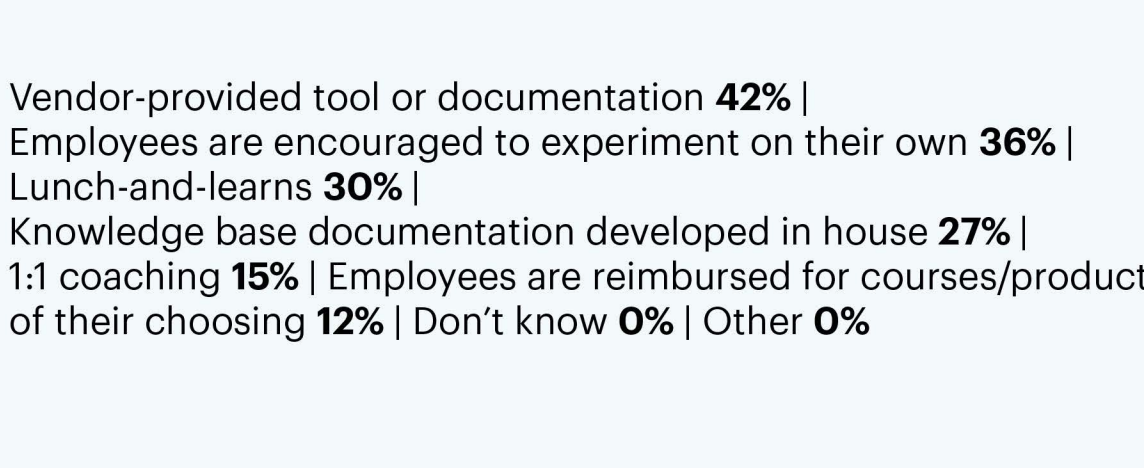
Vendor-provided tool or documentation **42%** |
Employees are encouraged to experiment on their own **36%** |
Lunch-and-learns **30%** |
Knowledge base documentation developed in house **27%** |
1:1 coaching **15%** | Employees are reimbursed for courses/product
of their choosing **12%** | Don't know **0%** | Other **0%**